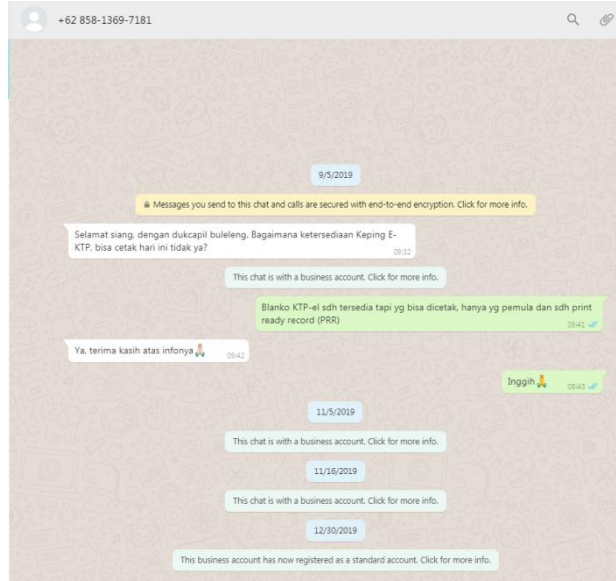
+62 858-1369-7181

9/5/2019

Messages you send to this chat and calls are secured with end-to-end encryption. Click for more info.

Selamat siang, dengan dukcapil buleleng. Bagaimana ketersediaan Keping E-KTP, bisa cetak hari ini tidak ya?
09:32

This chat is with a business account. Click for more info.

Blanko KTP-el sdh tersedia tapi yg bisa dicetak, hanya yg pemula dan sdh print ready record (PRR)
09:41

Ya, terima kasih atas infonya🙏
09:42

Inggih🙏
09:43

11/5/2019

This chat is with a business account. Click for more info.

11/16/2019

This chat is with a business account. Click for more info.

12/30/2019

This business account has now registered as a standard account. Click for more info.